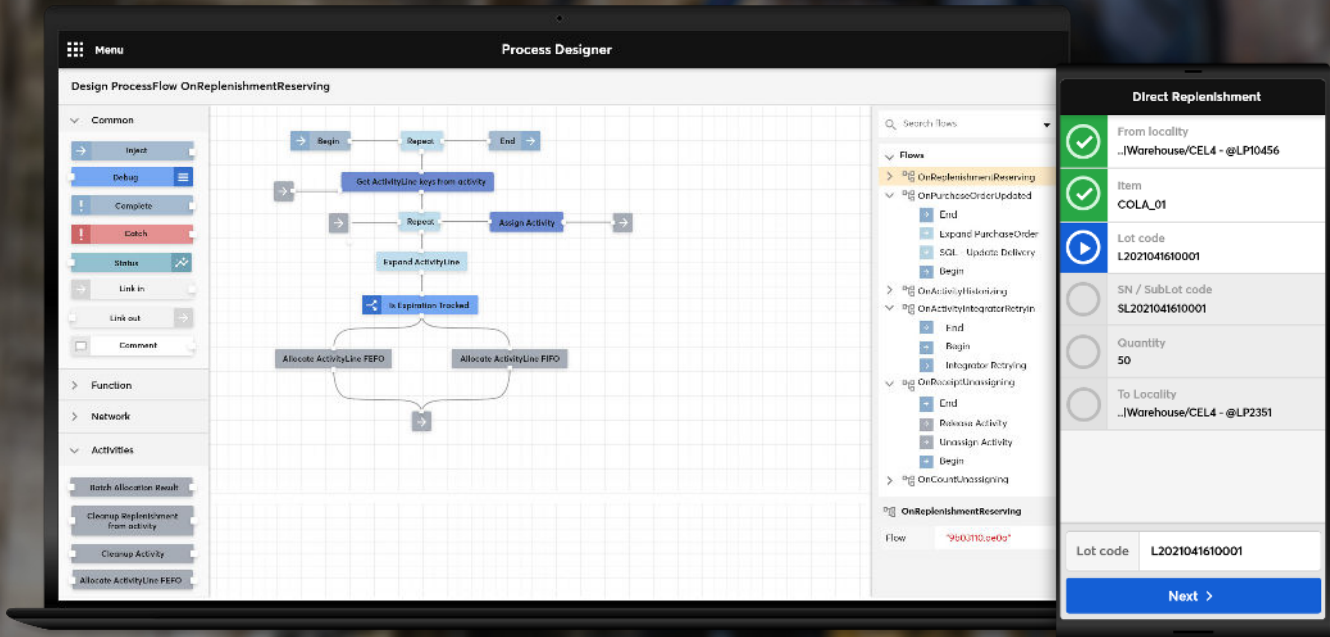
Menu

Process Designer

Design ProcessFlow OnReplenishmentReserving

Common

Inject

Debug

Complete

Catch

Status

Link in

Link out

Comment

Function

Network

Activities

Batch Allocation Result

Cleanup Replenishment from activity

Cleanup Activity

Allocate ActivityLine FEFO

Begin

Repeat

End

Get ActivityLine keys from activity

Repeat

Assign Activity

Expand ActivityLine

Is Expiration Tracked

Allocate ActivityLine FEFO

Allocate ActivityLine FIFO

Search flows

Flows

OnReplenishmentReserving

OnPurchaseOrderUpdated

End

Expand PurchaseOrder

SQL - Update Delivery

Begin

OnActivityHistorizing

OnActivityIntegratorRetryIn

End

Begin

Integrator Retrying

OnReceiptUnassigning

End

Release Activity

Unassign Activity

Begin

OnCountUnassigning

OnReplenishmentReserving

Flow

"9b03110.ee0a"

Direct Replenishment

From locality

..|Warehouse/CEL4 - @LP10456

Item

COLA_01

Lot code

L2021041610001

SN / SubLot code

SL2021041610001

Quantity

50

To Locality

..|Warehouse/CEL4 - @LP2351

Lot code

L2021041610001

Next